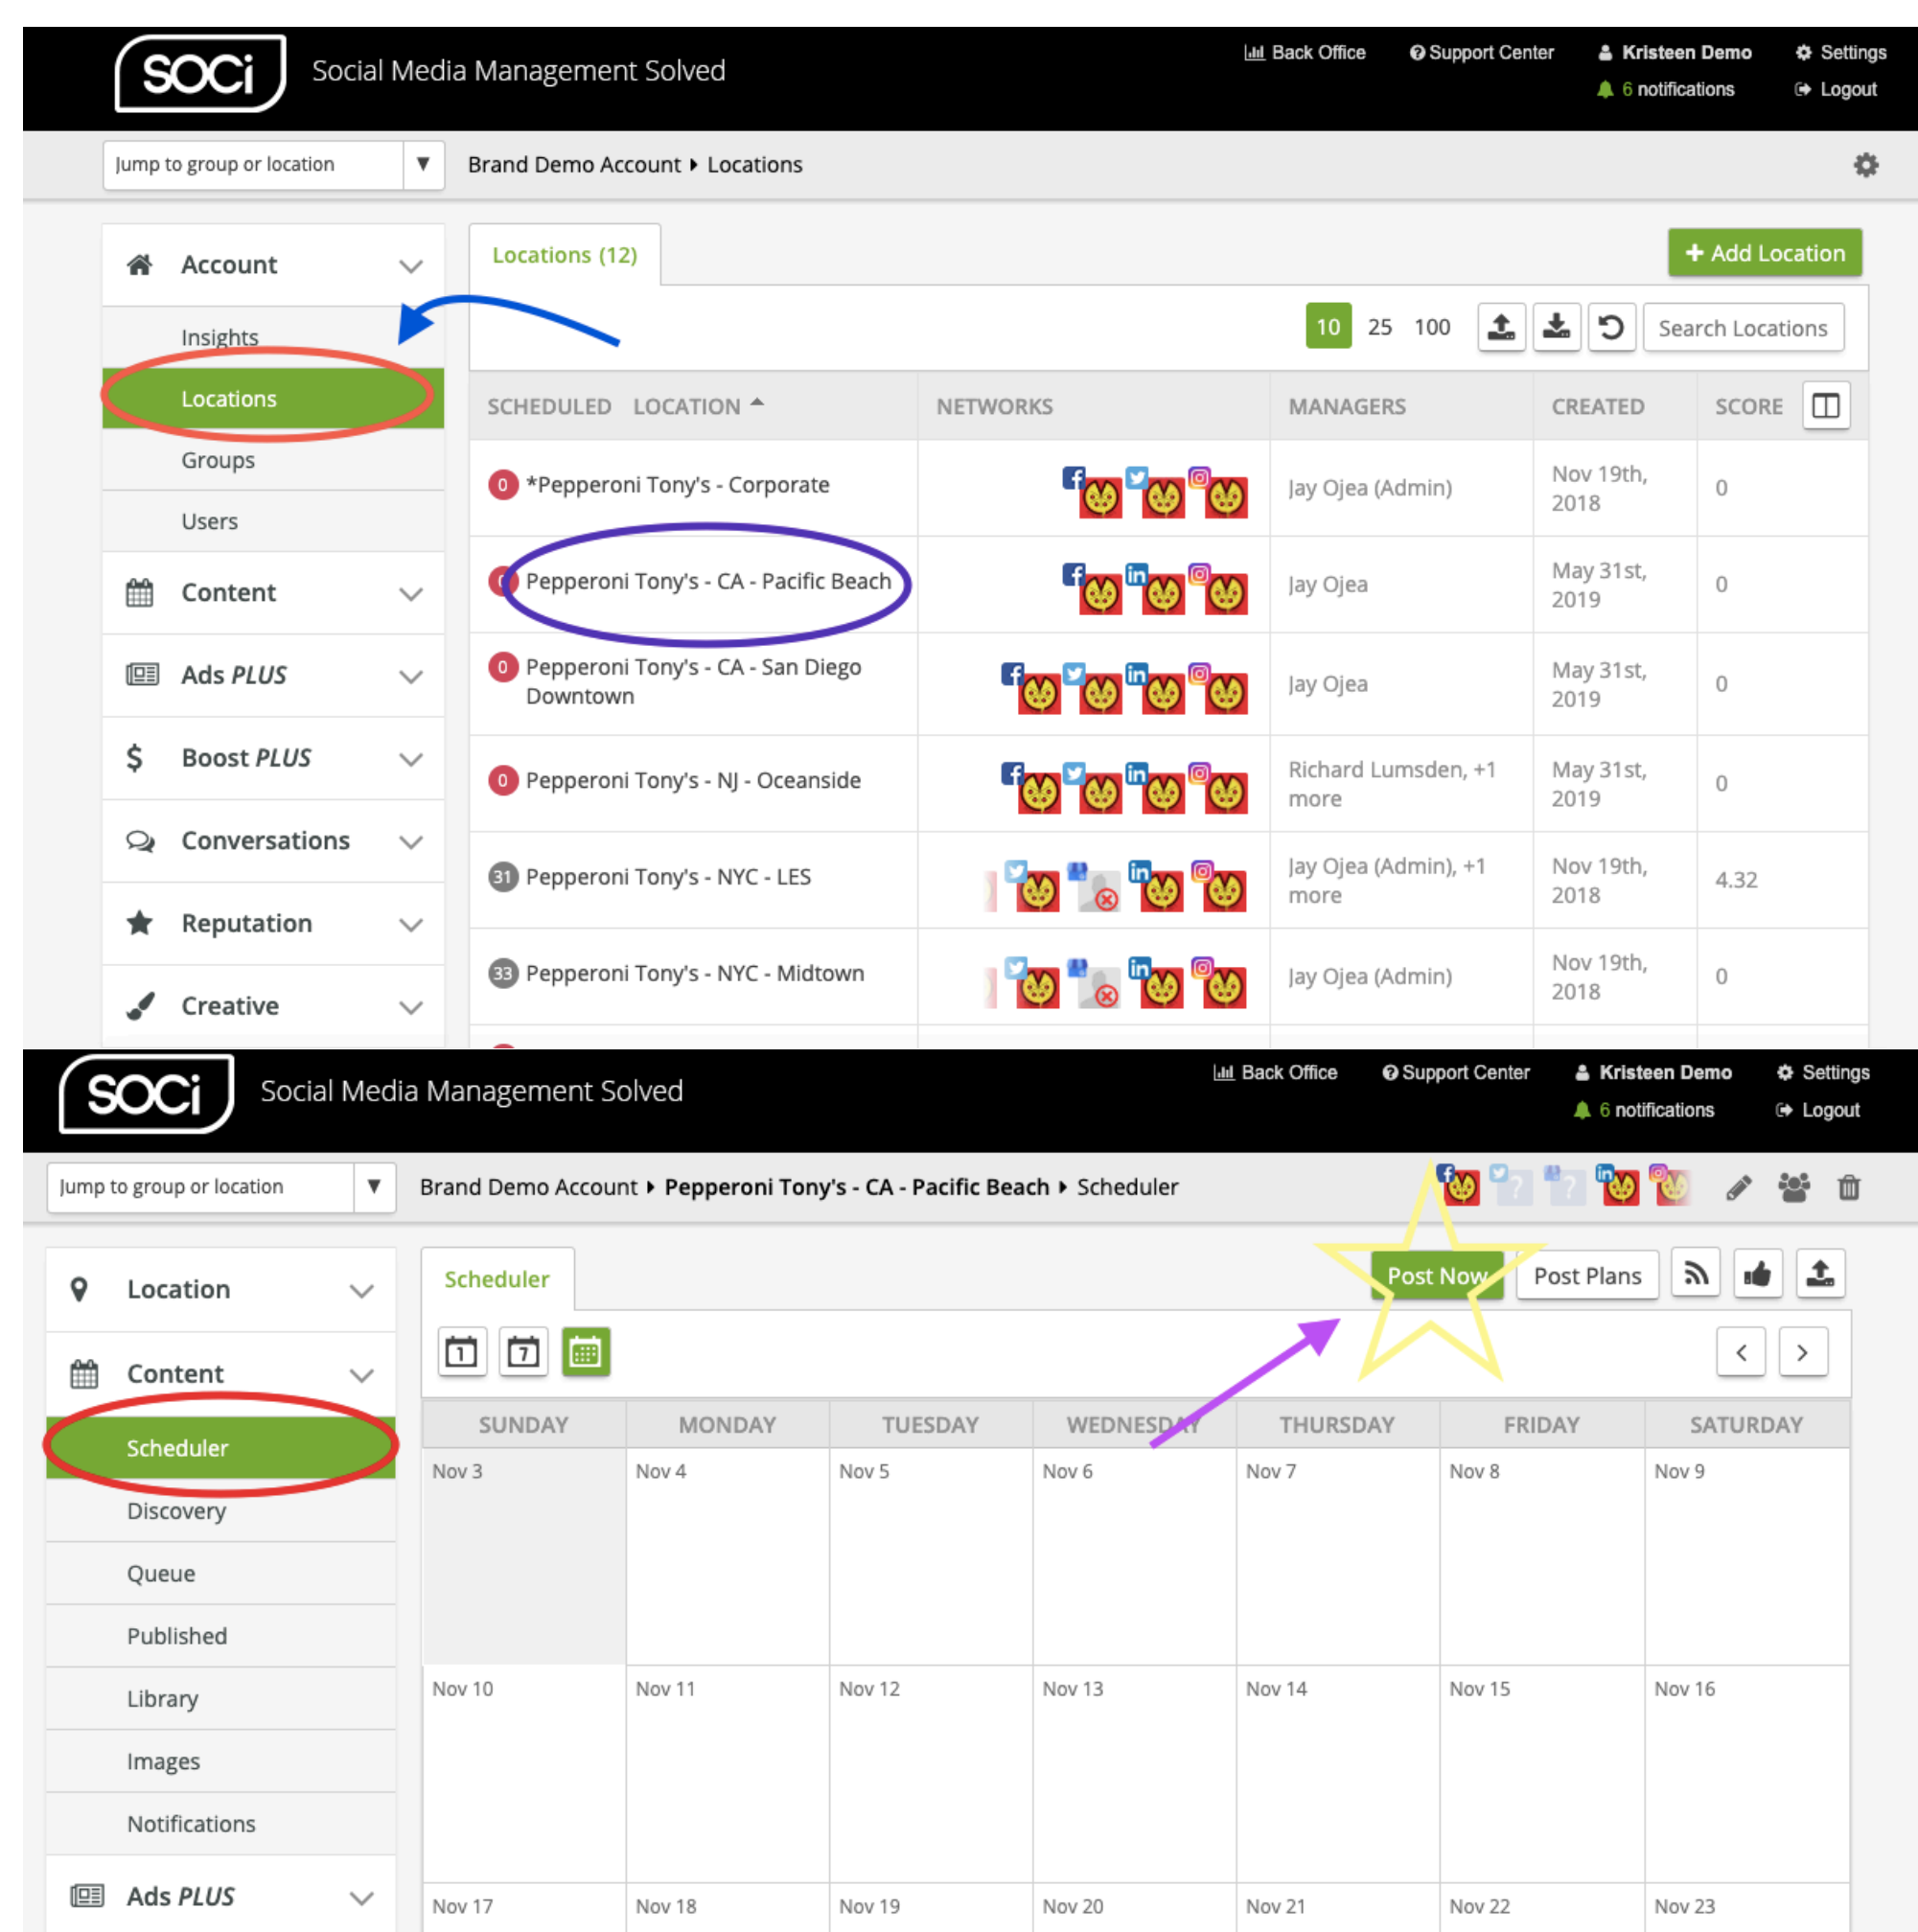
SOCi Social Media Management Solved

Back Office Support Center Kristeen Demo 6 notifications Settings Logout

Jump to group or location ▼ Brand Demo Account ▸ Locations

Account
Insights
Locations
Groups
Users
Content
Ads PLUS
Boost PLUS
Conversations
Reputation
Creative

Locations (12)

+ Add Location

10 25 100 Search Locations

| SCHEDULED LOCATION | NETWORKS | MANAGERS | CREATED | SCORE |
|---|---|---|---|---|
| 0 *Pepperoni Tony's - Corporate | | Jay Ojea (Admin) | Nov 19th, 2018 | 0 |
| 0 Pepperoni Tony's - CA - Pacific Beach | | Jay Ojea | May 31st, 2019 | 0 |
| 0 Pepperoni Tony's - CA - San Diego Downtown | | Jay Ojea | May 31st, 2019 | 0 |
| 0 Pepperoni Tony's - NJ - Oceanside | | Richard Lumsden, +1 more | May 31st, 2019 | 0 |
| 31 Pepperoni Tony's - NYC - LES | | Jay Ojea (Admin), +1 more | Nov 19th, 2018 | 4.32 |
| 33 Pepperoni Tony's - NYC - Midtown | | Jay Ojea (Admin) | Nov 19th, 2018 | 0 |

SOCi Social Media Management Solved

Back Office Support Center Kristeen Demo 6 notifications Settings Logout

Jump to group or location ▼ Brand Demo Account ▸ Pepperoni Tony's - CA - Pacific Beach ▸ Scheduler

Location
Content
Scheduler
Discovery
Queue
Published
Library
Images
Notifications
Ads PLUS

Scheduler

Post Now Post Plans

| SUNDAY | MONDAY | TUESDAY | WEDNESDAY | THURSDAY | FRIDAY | SATURDAY |
|---|---|---|---|---|---|---|
| Nov 3 | Nov 4 | Nov 5 | Nov 6 | Nov 7 | Nov 8 | Nov 9 |
| Nov 10 | Nov 11 | Nov 12 | Nov 13 | Nov 14 | Nov 15 | Nov 16 |
| Nov 17 | Nov 18 | Nov 19 | Nov 20 | Nov 21 | Nov 22 | Nov 23 |